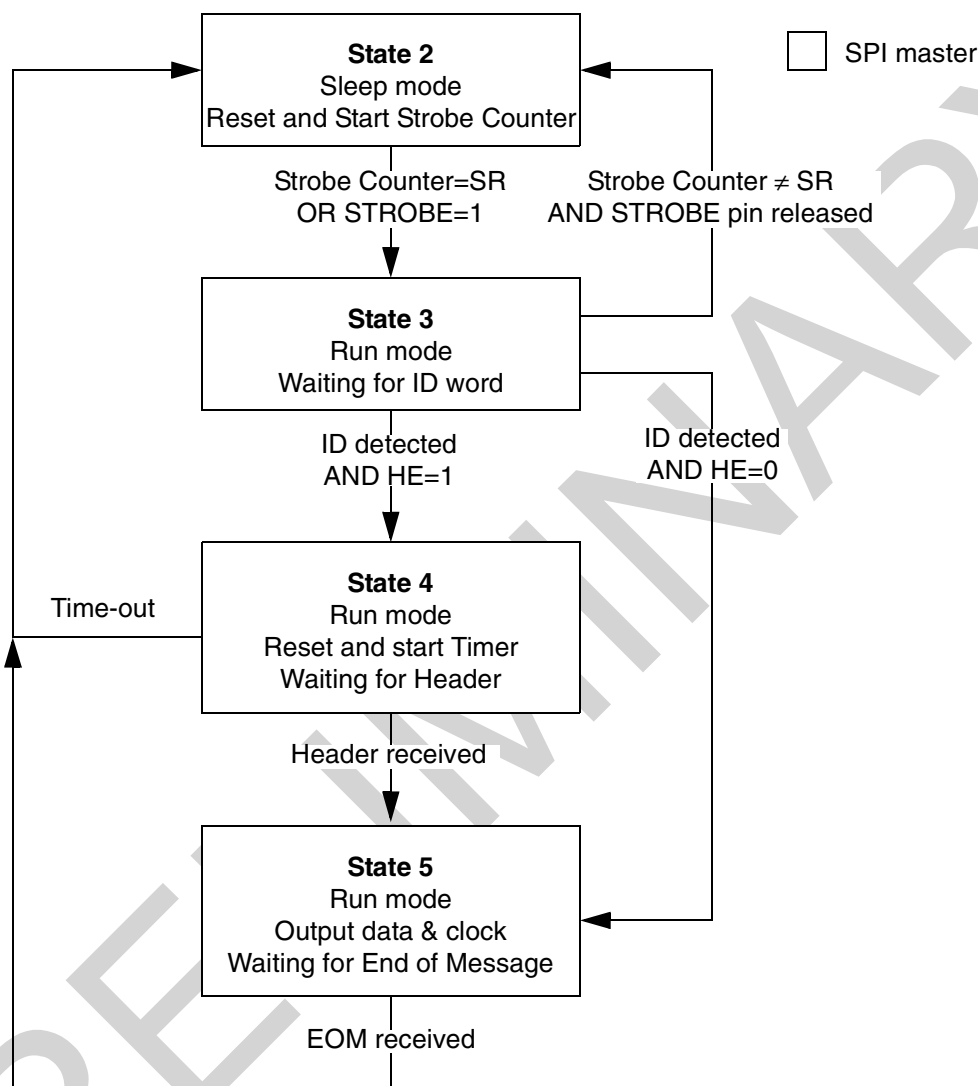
SPI master

**State 2**
Sleep mode
Reset and Start Strobe Counter

Strobe Counter=SR
OR STROBE=1

Strobe Counter $\neq$ SR
AND STROBE pin released

**State 3**
Run mode
Waiting for ID word

ID detected
AND HE=1

ID detected
AND HE=0

Time-out

**State 4**
Run mode
Reset and start Timer
Waiting for Header

Header received

**State 5**
Run mode
Output data & clock
Waiting for End of Message

EOM received

PRELIMINARY